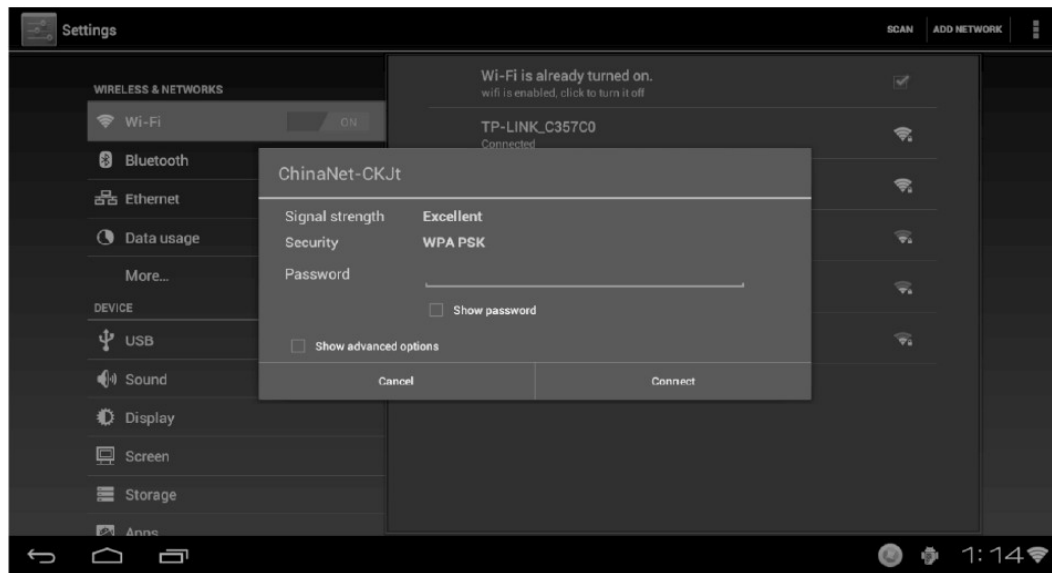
Settings

SCAN ADD NETWORK

WIRELESS & NETWORKS

Wi-Fi ON

Bluetooth

Ethernet

Data usage

More...

DEVICE

USB

Sound

Display

Screen

Storage

Apps

Wi-Fi is already turned on.
wifi is enabled, click to turn it off

TP-LINK_C357C0
Connected

ChinaNet-CKJt

Signal strength Excellent

Security WPA PSK

Password

Show password

Show advanced options

Cancel

Connect

1:14